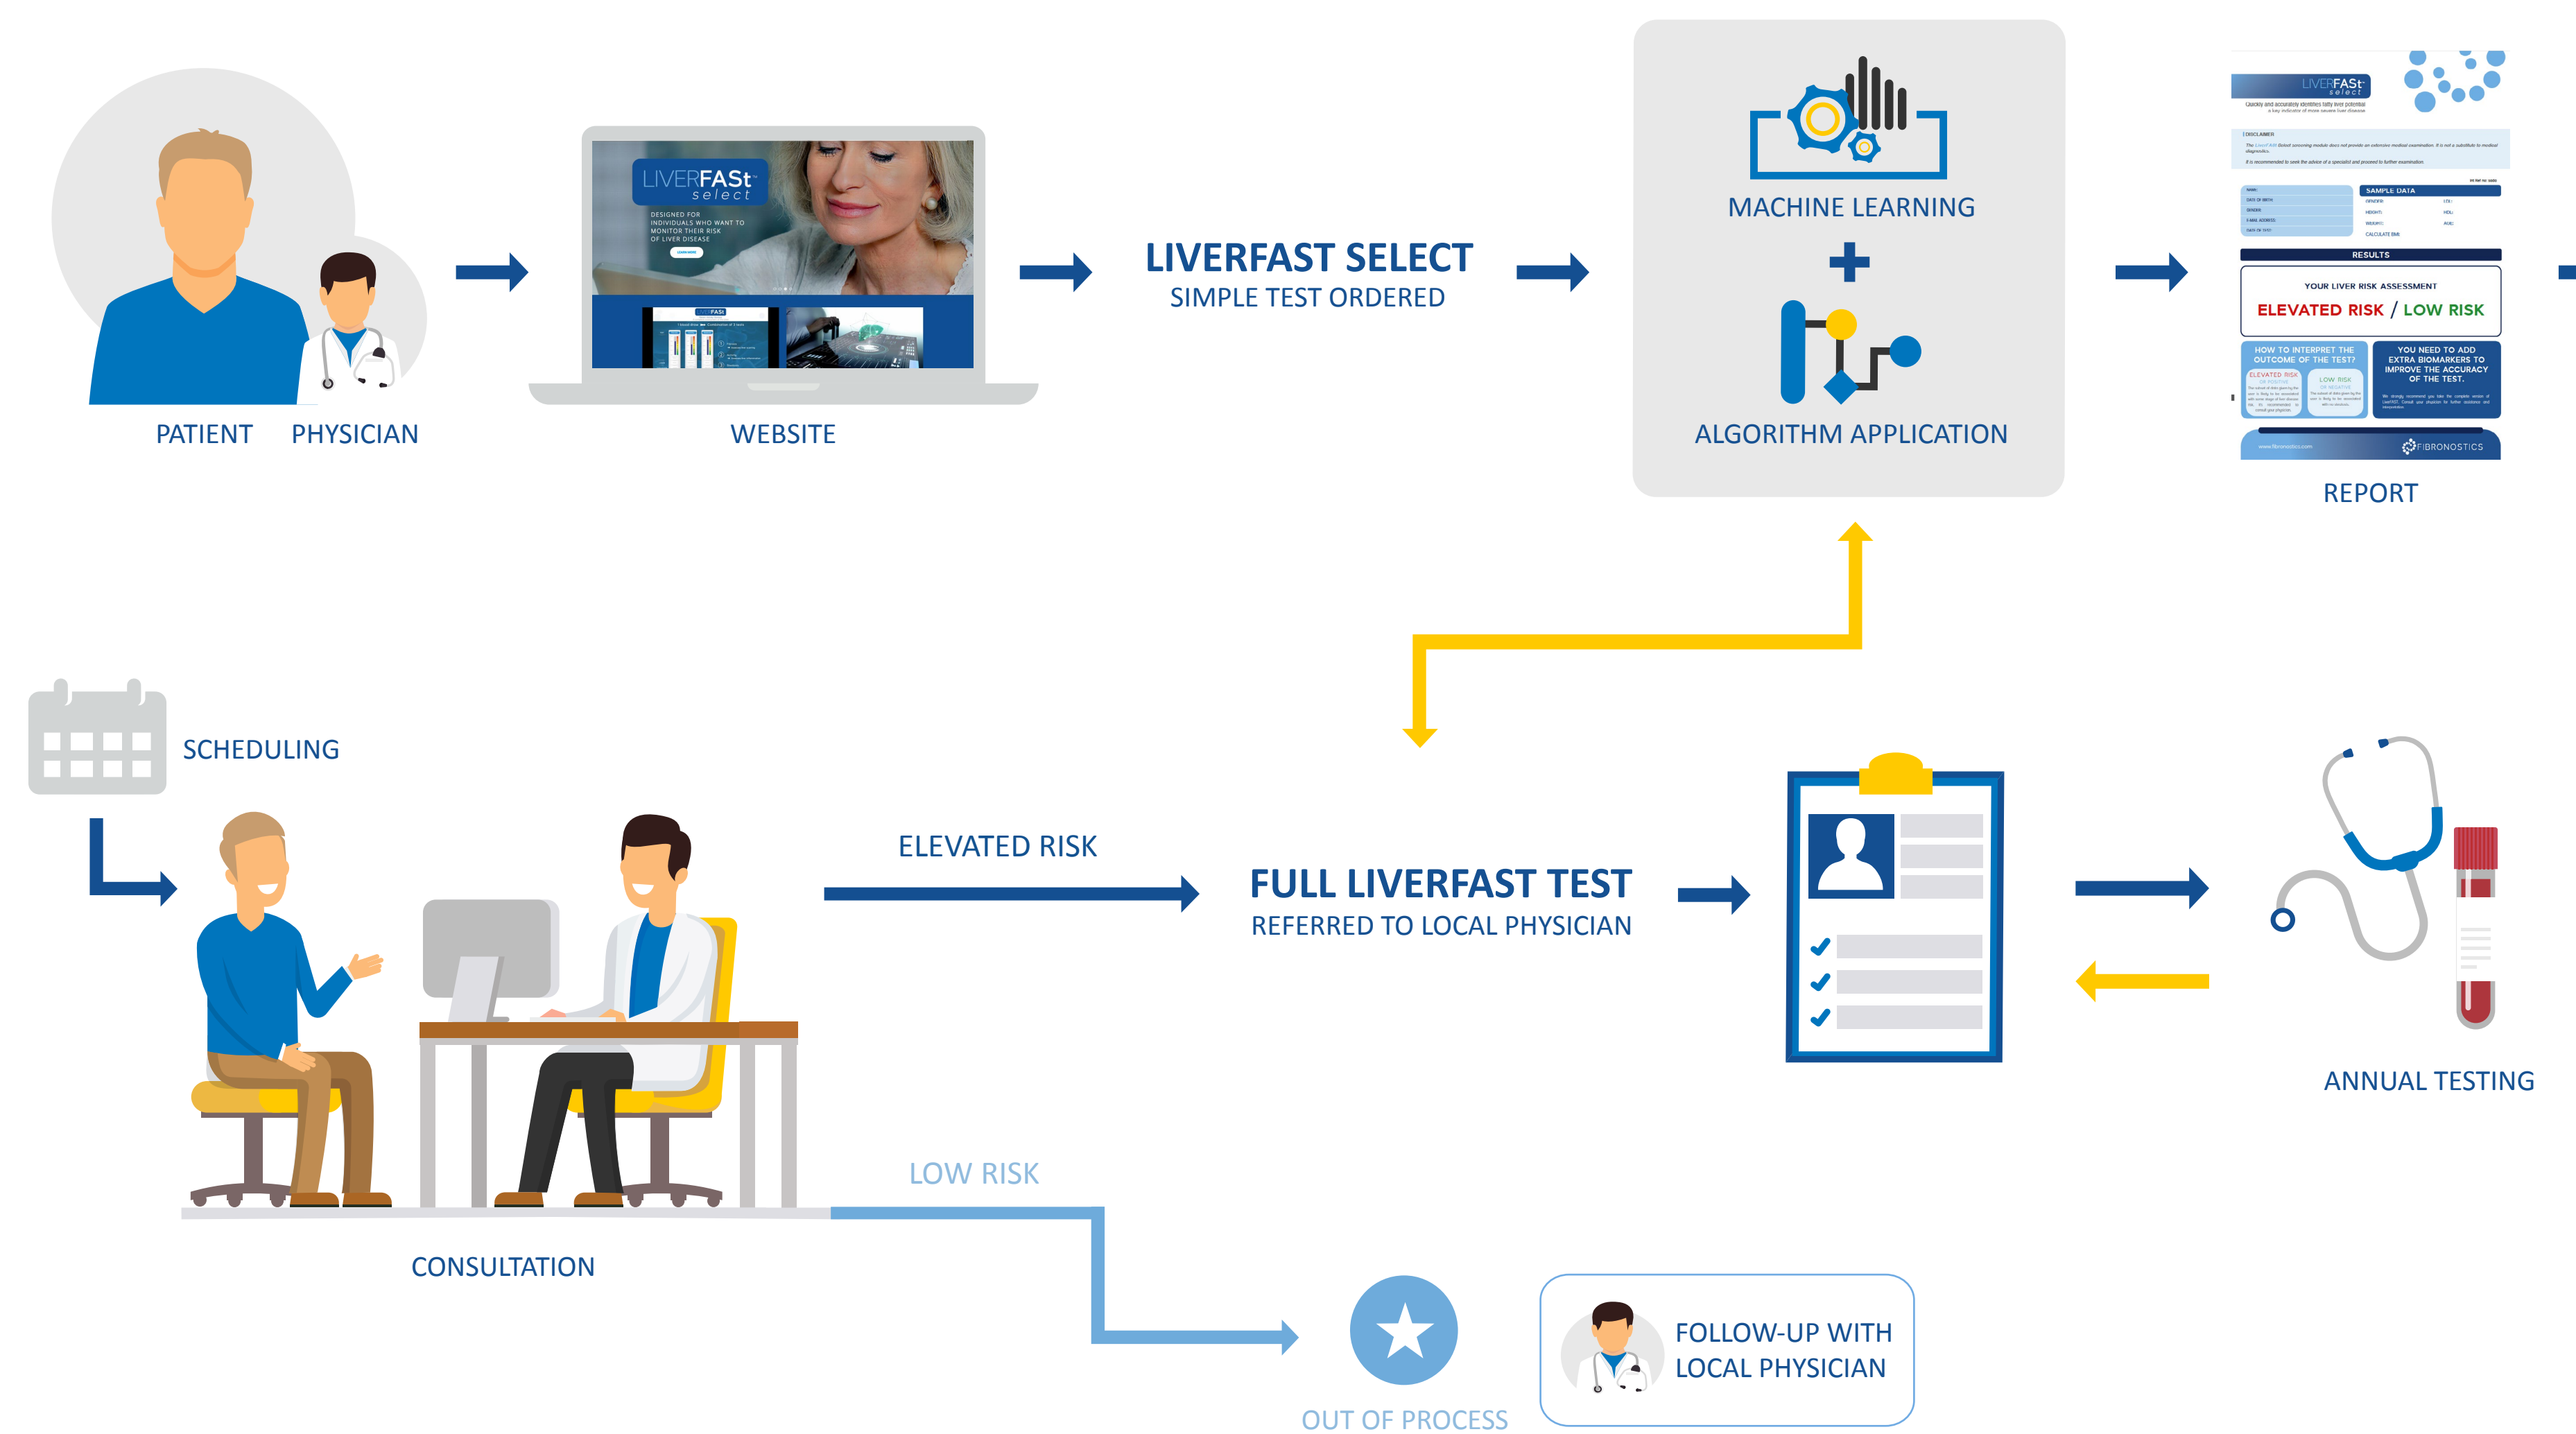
PATIENT PHYSICIAN

LIVERFASt select

DESIGNED FOR INDIVIDUALS WHO WANT TO MONITOR THEIR RISK OF LIVER DISEASE

WEBSITE

LIVERFAST SELECT
SIMPLE TEST ORDERED

MACHINE LEARNING
+
ALGORITHM APPLICATION

LIVERFASt select

SAMPLE DATA

RESULTS

YOUR LIVER RISK ASSESSMENT
ELEVATED RISK / LOW RISK

HOW TO INTERPRET THE OUTCOME OF THE TEST?

ELEVATED RISK

LOW RISK

YOU NEED TO ADD EXTRA BIOMARKERS TO IMPROVE THE ACCURACY OF THE TEST.

FIBRONOSTICS

REPORT

SCHEDULING

ELEVATED RISK

FULL LIVERFAST TEST
REFERRED TO LOCAL PHYSICIAN

ANNUAL TESTING

LOW RISK

CONSULTATION

OUT OF PROCESS

FOLLOW-UP WITH LOCAL PHYSICIAN